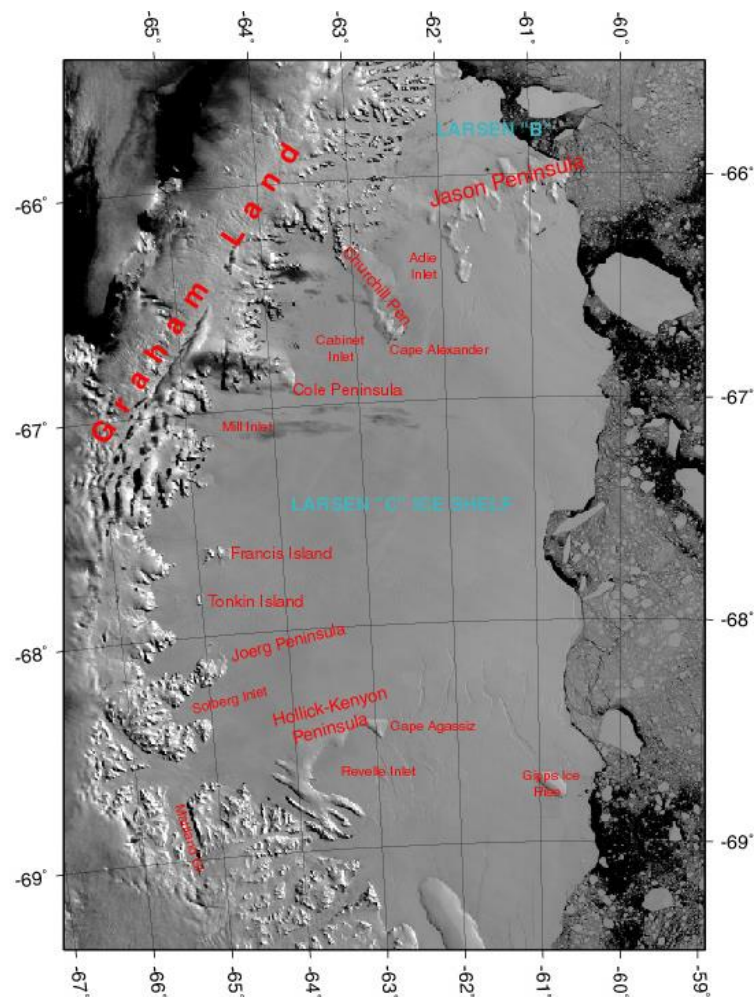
-65° -64° -63° -62° -61° -60°

LARSEN "B"

-66° -66°

Jason Peninsula

Graham Land

Adie Inlet

Churchill Pen.

Cabinet Inlet

Cape Alexander

Cole Peninsula

-67° -67°

Mill Inlet

LARSEN "C" ICE SHELF

Francis Island

Tonkin Island

-68° -68°

Joerg Peninsula

Solberg Inlet

Hollick-Kenyon Peninsula

Cape Agassiz

Revelle Inlet

Gipps Ice Rise

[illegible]

-69° -69°

-67° -66° -65° -64° -63° -62° -61° -60° -59°